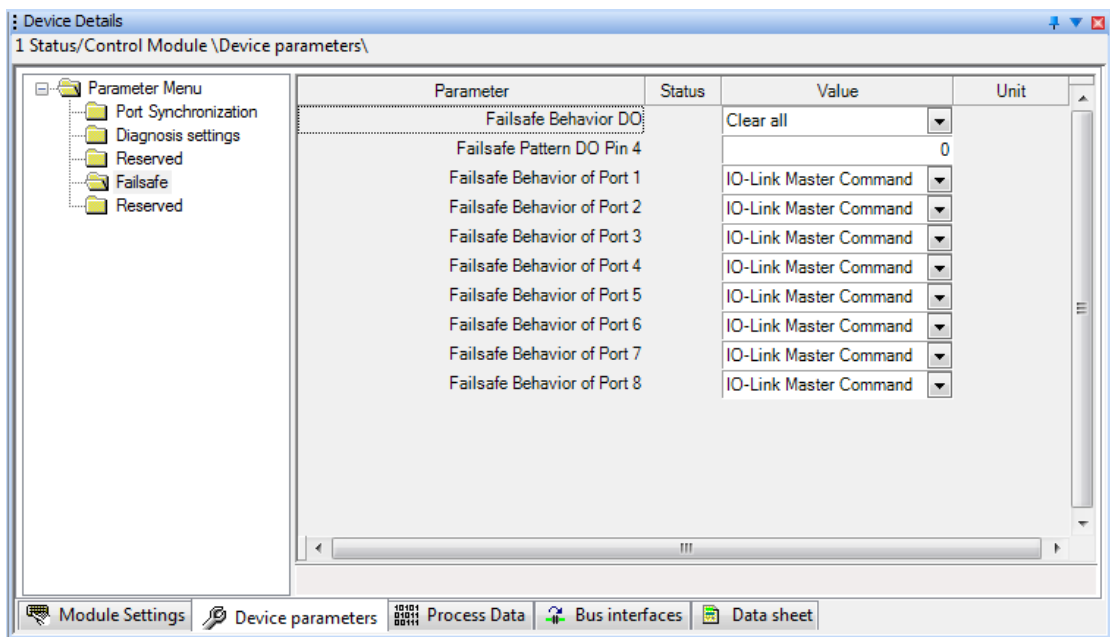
Device Details
1 Status/Control Module \Device parameters\

Parameter Menu
Port Synchronization
Diagnosis settings
Reserved
Failsafe
Reserved

| Parameter | Status | Value | Unit |
|---|---|---|---|
| Failsafe Behavior DO | | Clear all | |
| Failsafe Pattern DO Pin 4 | | 0 | |
| Failsafe Behavior of Port 1 | | IO-Link Master Command | |
| Failsafe Behavior of Port 2 | | IO-Link Master Command | |
| Failsafe Behavior of Port 3 | | IO-Link Master Command | |
| Failsafe Behavior of Port 4 | | IO-Link Master Command | |
| Failsafe Behavior of Port 5 | | IO-Link Master Command | |
| Failsafe Behavior of Port 6 | | IO-Link Master Command | |
| Failsafe Behavior of Port 7 | | IO-Link Master Command | |
| Failsafe Behavior of Port 8 | | IO-Link Master Command | |

Module Settings | Device parameters | Process Data | Bus interfaces | Data sheet